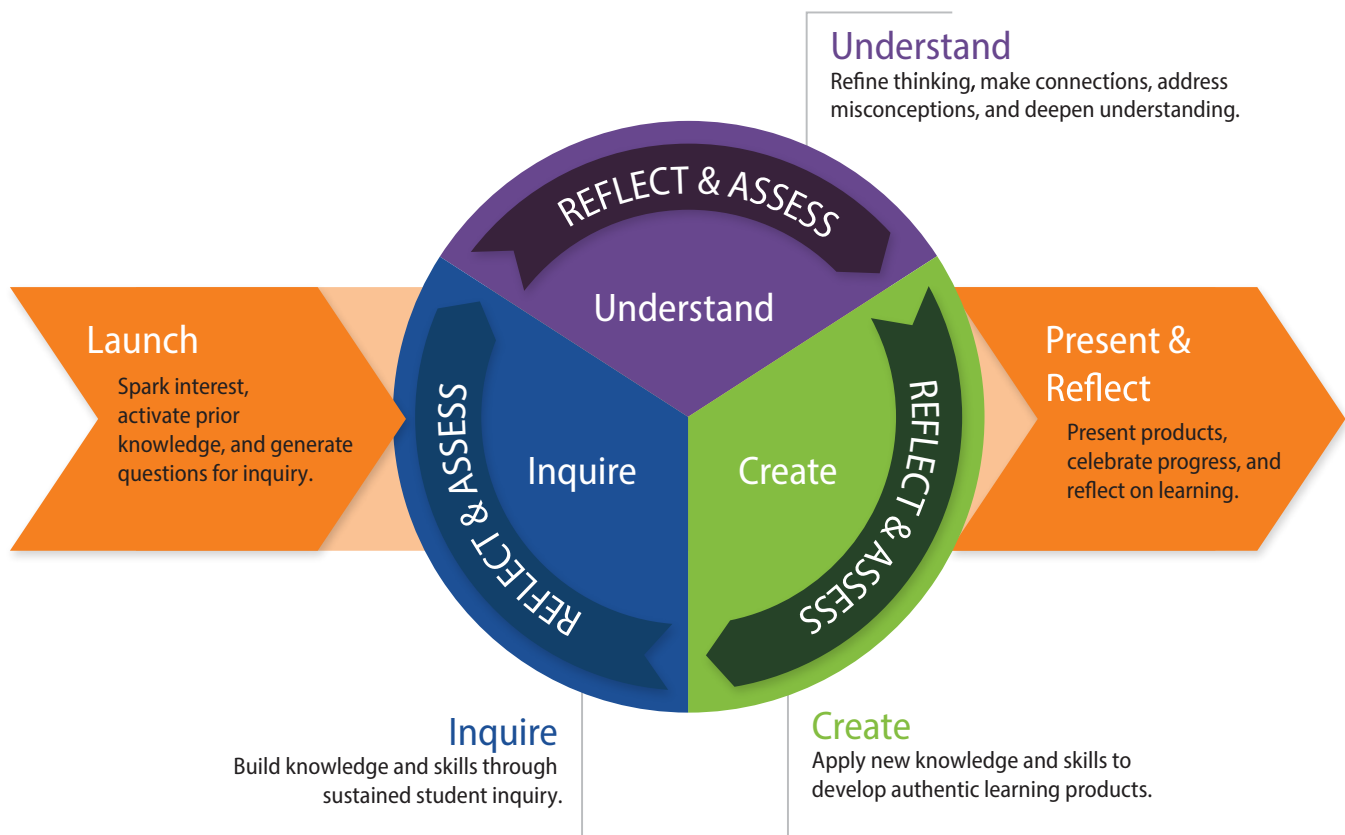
Understand
Refine thinking, make connections, address misconceptions, and deepen understanding.

Launch
Spark interest, activate prior knowledge, and generate questions for inquiry.

REFLECT & ASSESS

Understand

REFLECT & ASSESS

Inquire

Create

REFLECT & ASSESS

Present & Reflect
Present products, celebrate progress, and reflect on learning.

Inquire
Build knowledge and skills through sustained student inquiry.

Create
Apply new knowledge and skills to develop authentic learning products.